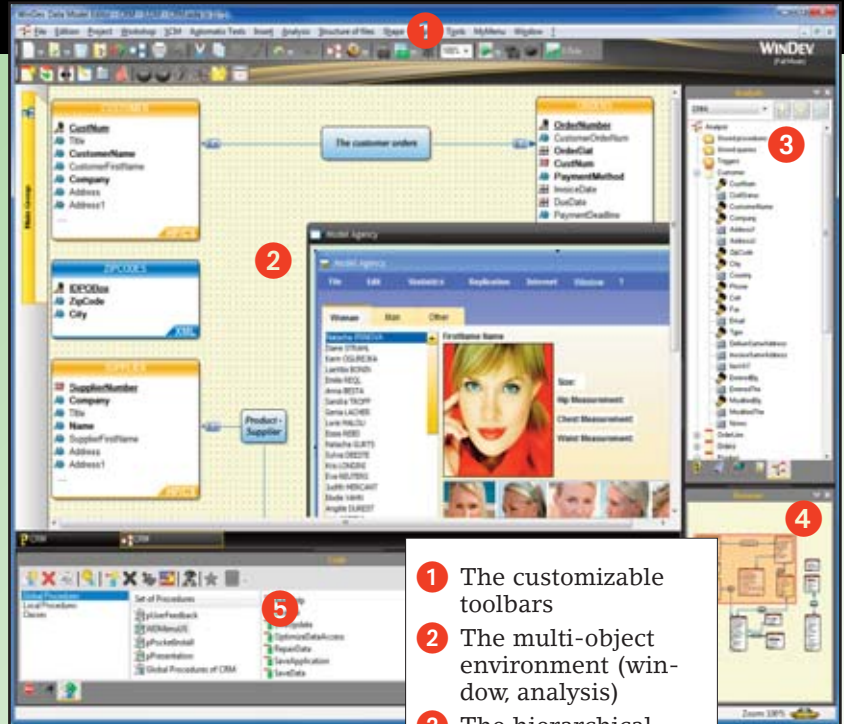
WinDev Data Model Editor

File Edition Project Workshop SCM Automatic Tests Insert Analysis Structure of files Query Tools MyMenu Window ?

WINDEV

1

CustNum
Title
CustomerName
CustomerFirstName
Company
Address
Address1

The customer orders

OrderNumber
CustomerOrderNum
OrderDat
CustNum
PaymentMethod
InvoiceDate
DueDate
PaymentDeadline

ZIPCODES
IDPOBox
ZipCode
City
XML

SupplierNumber
Company
Title
Name
SupplierFirstName
Address
Address1

Product - Supplier

2

Model Agency

Model Agency

File Edit Statistics Replication Internet Window ?

Woman Man Other

FirstName Name

Size:
Hip Measurement:
Chest Measurement:
Waist Measurement:

Analysis

3

Analysis
Stored procedures
Stored queries
Triggers
Customer
CustNum
CustName
CustomerName
Company
Address
Address1
ZipCode
City
Country
Phone
Cell
Fax
Email
Type
DeliveryAddress
InvoiceAddress
Birth
EnteredBy
EnteredOn
ModifiedBy
ModifiedOn
Notes
OrderLine
Orders
Product

4

Zoom 100%

CRM

Code

Global Procedures
Local Procedures
Classes

Set of Procedures
pUserFeedback
WDMenuUtil
pPocketInstall
pPresentation
Global Procedures of CRM

5

OptimizeDataAccess
RepairData
SaveApplication
SaveData

1 The customizable toolbars
2 The multi-object environment (window, analysis)
3 The hierarchical